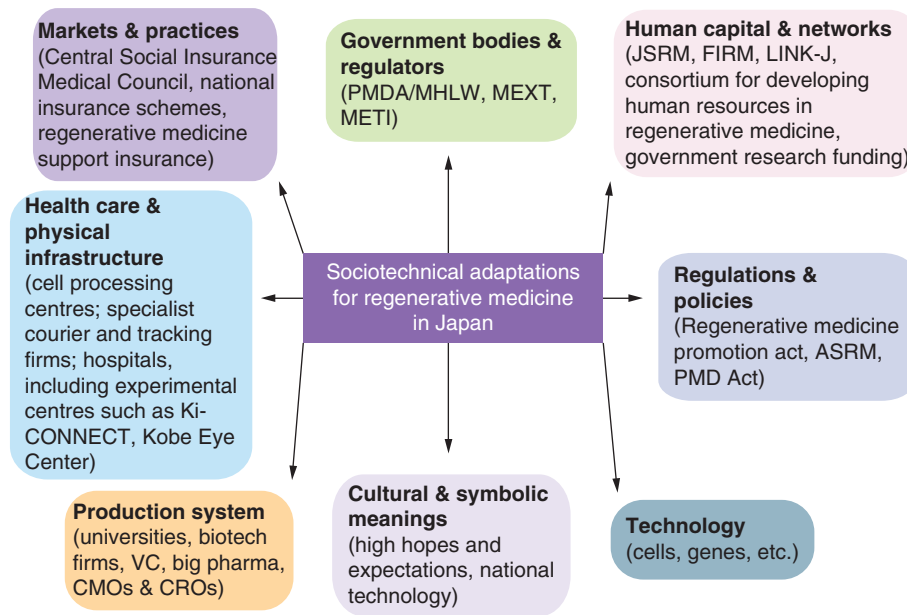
**Markets & practices**
(Central Social Insurance Medical Council, national insurance schemes, regenerative medicine support insurance)

**Government bodies & regulators**
(PMDA/MHLW, MEXT, METI)

**Human capital & networks**
(JSRM, FIRM, LINK-J, consortium for developing human resources in regenerative medicine, government research funding)

**Health care & physical infrastructure**
(cell processing centres; specialist courier and tracking firms; hospitals, including experimental centres such as Ki-CONNECT, Kobe Eye Center)

Sociotechnical adaptations for regenerative medicine in Japan

**Regulations & policies**
(Regenerative medicine promotion act, ASRM, PMD Act)

**Production system**
(universities, biotech firms, VC, big pharma, CMOs & CROs)

**Cultural & symbolic meanings**
(high hopes and expectations, national technology)

**Technology**
(cells, genes, etc.)